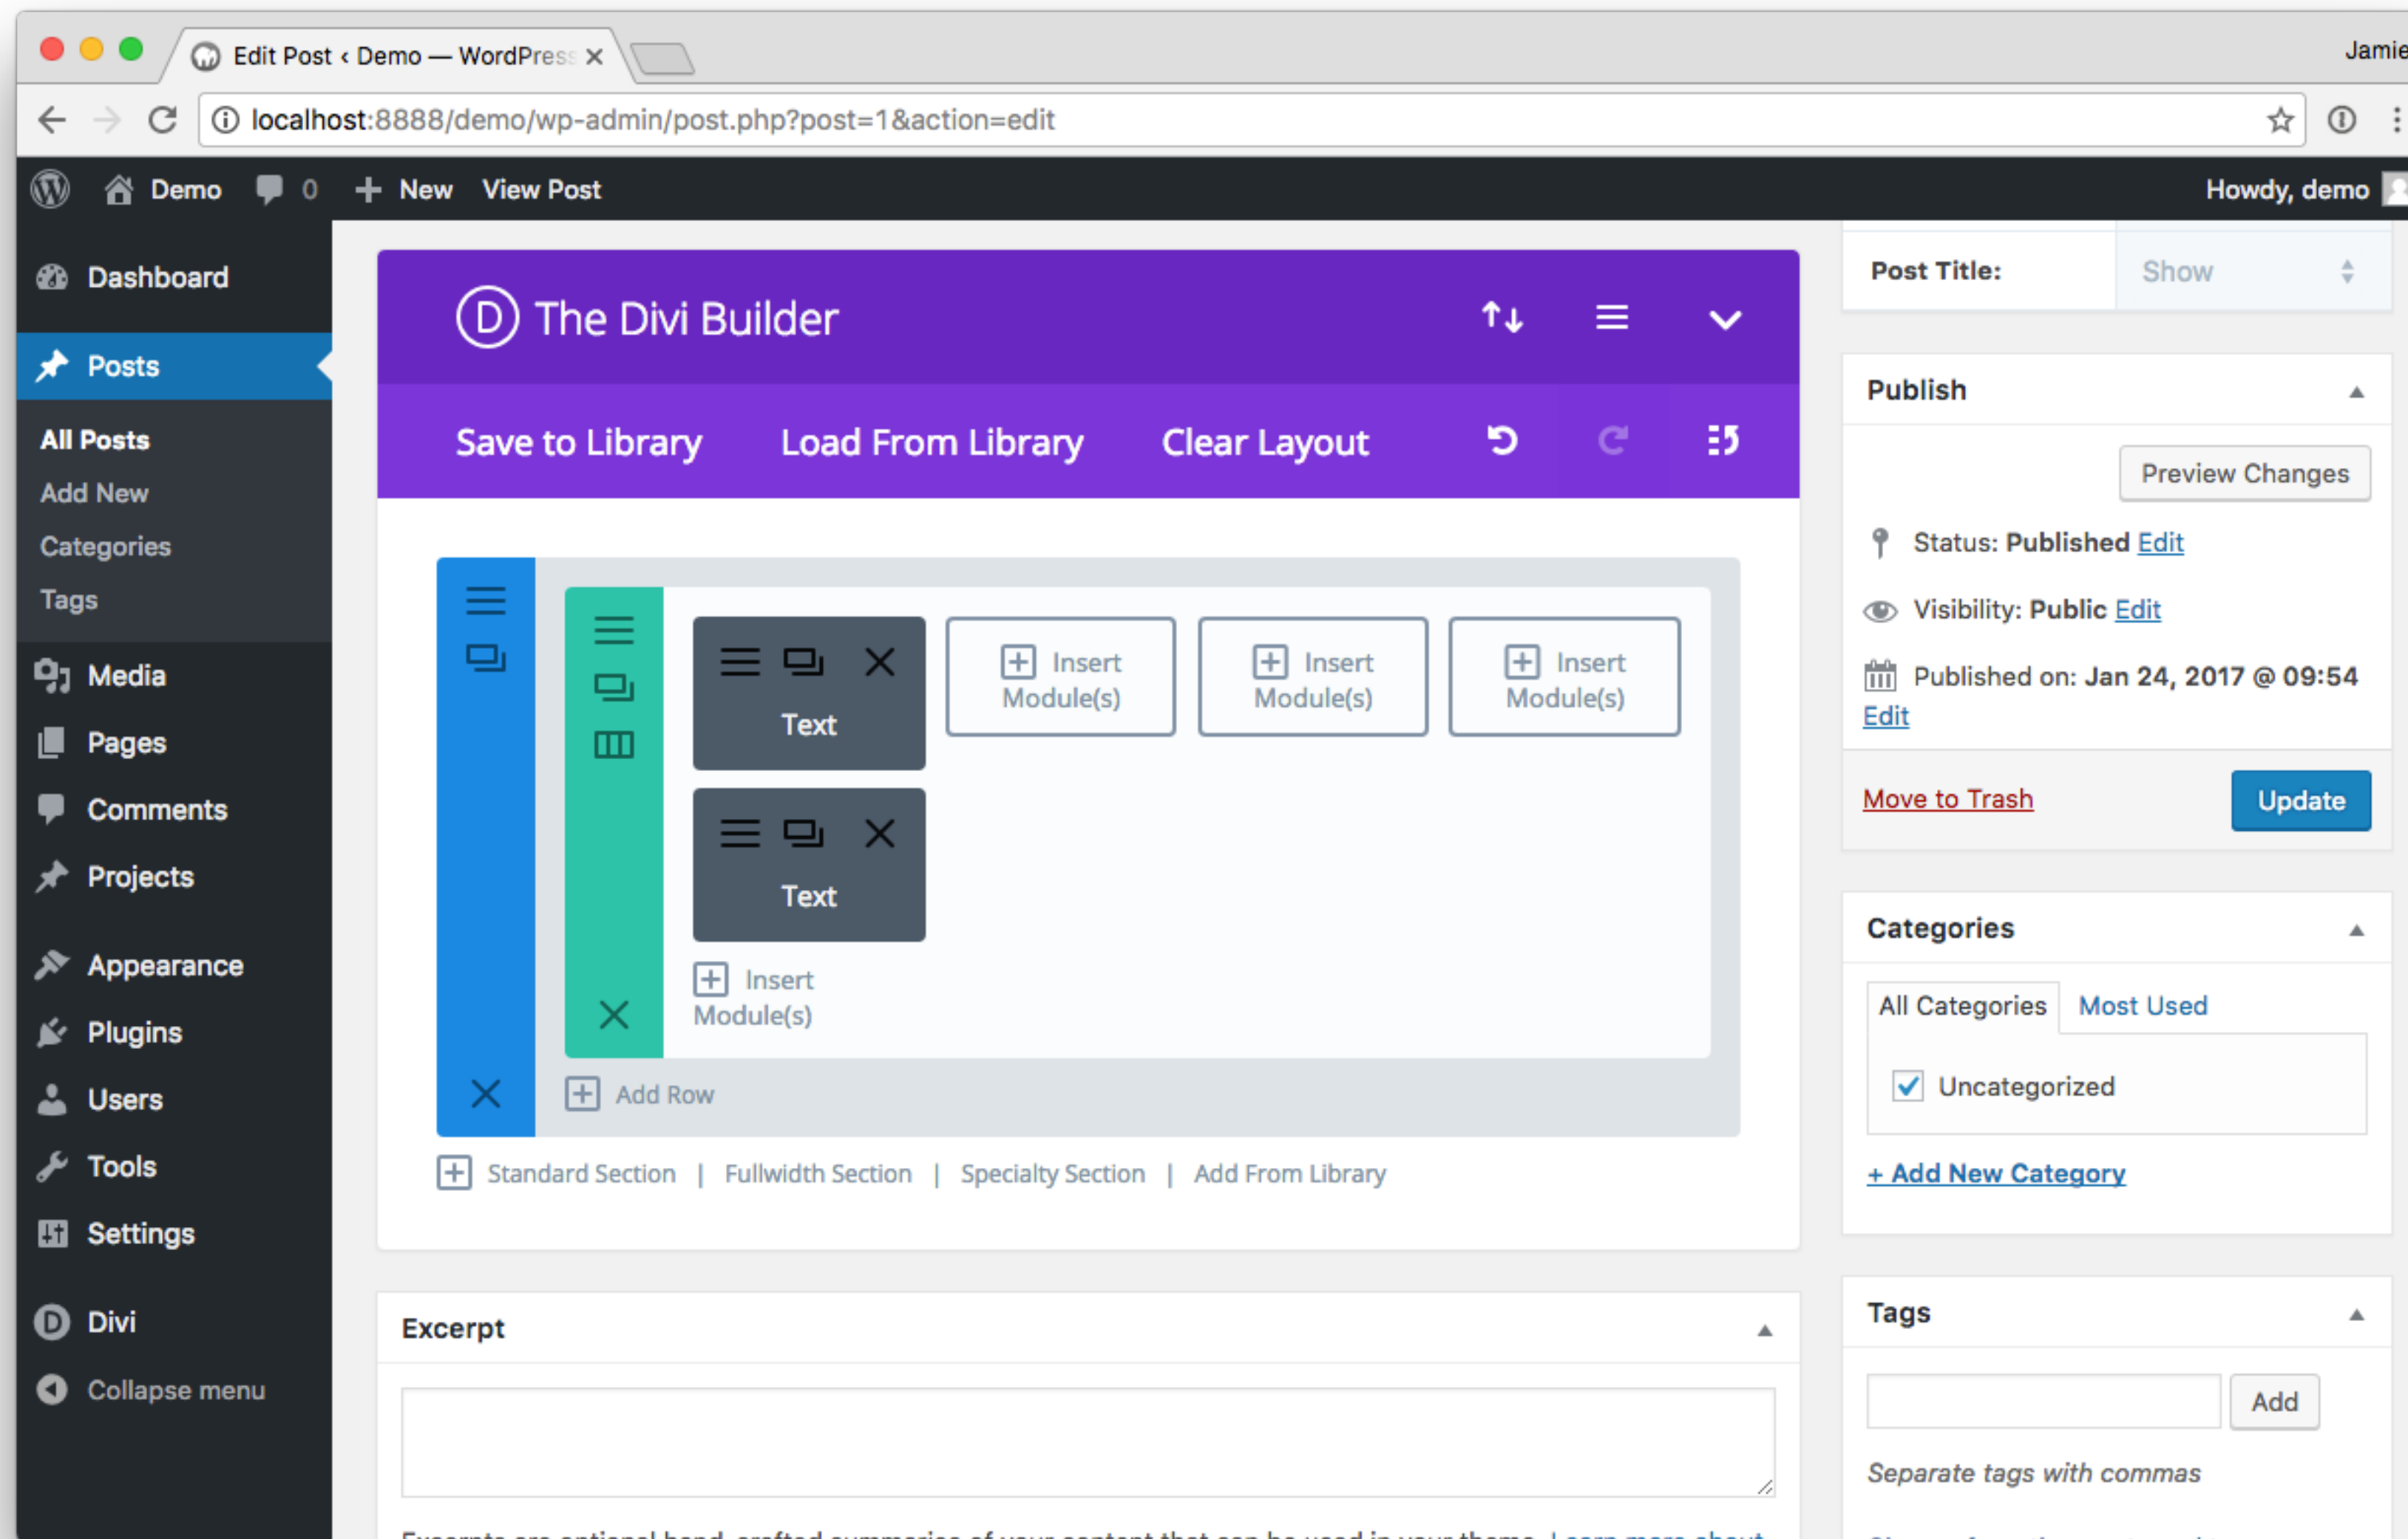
Edit Post ‹ Demo — WordPress ×

Jamie

localhost:8888/demo/wp-admin/post.php?post=1&action=edit

Demo 0 + New View Post Howdy, demo

Dashboard

Posts

All Posts
Add New
Categories
Tags

Media
Pages
Comments
Projects
Appearance
Plugins
Users
Tools
Settings
Divi
Collapse menu

The Divi Builder

Save to Library Load From Library Clear Layout

Text

Insert Module(s)

Insert Module(s)

Insert Module(s)

Text

Insert Module(s)

Add Row

Standard Section | Fullwidth Section | Specialty Section | Add From Library

Excerpt

Post Title: Show

Publish

Preview Changes

Status: Published Edit

Visibility: Public Edit

Published on: Jan 24, 2017 @ 09:54 Edit

Move to Trash Update

Categories

All Categories Most Used

Uncategorized

+ Add New Category

Tags

Add

Separate tags with commas